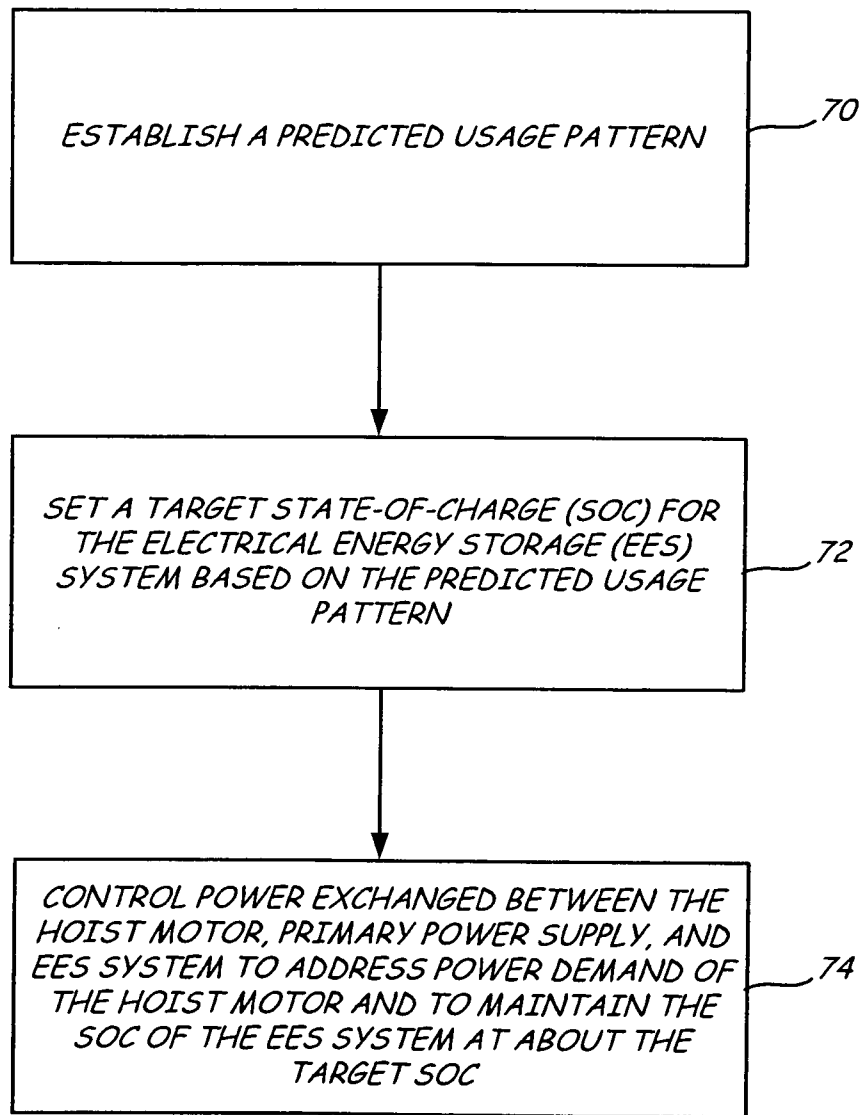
ESTABLISH A PREDICTED USAGE PATTERN

70

SET A TARGET STATE-OF-CHARGE (SOC) FOR THE ELECTRICAL ENERGY STORAGE (EES) SYSTEM BASED ON THE PREDICTED USAGE PATTERN

72

CONTROL POWER EXCHANGED BETWEEN THE HOIST MOTOR, PRIMARY POWER SUPPLY, AND EES SYSTEM TO ADDRESS POWER DEMAND OF THE HOIST MOTOR AND TO MAINTAIN THE SOC OF THE EES SYSTEM AT ABOUT THE TARGET SOC

74